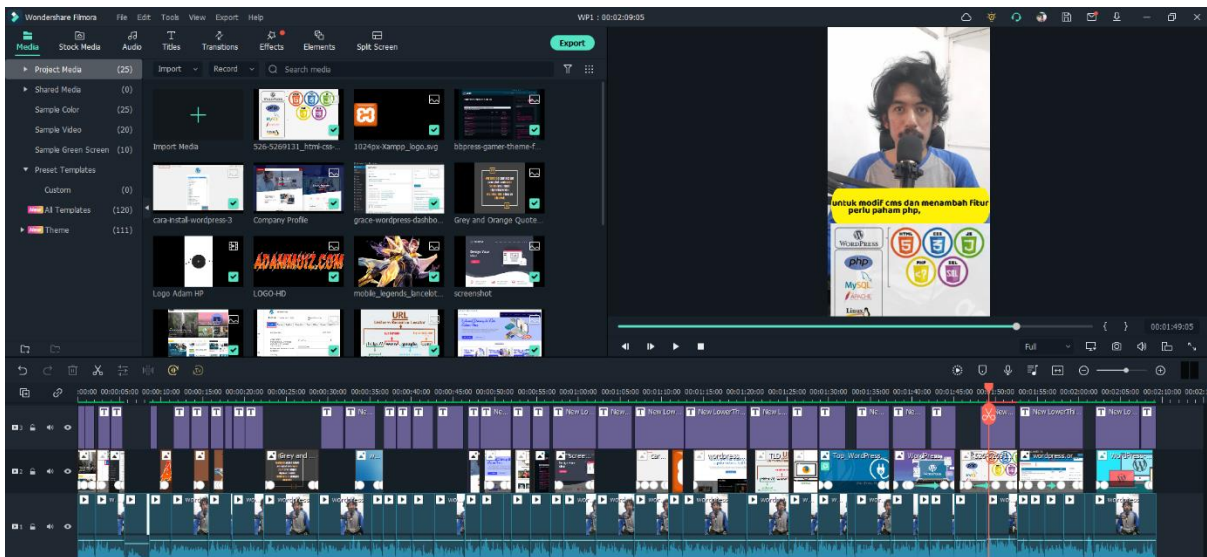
Wondershare Filmora File Edit Tools View Export Help WP1 : 00:02:09:05

Media Stock Media Audio Titles Transitions Effects Elements Split Screen Export

Project Media (25)
Shared Media (0)
Sample Color (25)
Sample Video (20)
Sample Green Screen (10)
Preset Templates
Custom (0)
All Templates (120)
Theme (111)

Import Record Search media

Import Media
526-5269131_html-css-...
1024px-Xampp_logo.svg
bbpress-gamer-theme-f...
cara-install-wordpress-3
Company Profile
grace-wordpress-dashbo...
Grey and Orange Quote...
Logo Adam HP
LOGO-HD
mobile_legends_lancelot...
screenshot

ADAMMUIZ.COM

URL

untuk modif cms dan menambah fitur perlu paham php,

WordPress
php
MySQL
APACHE
Linux

{ } 00:01:49:05
Full

00:00:00:00 00:00:05:00 00:00:10:00 00:00:15:00 00:00:20:00 00:00:25:00 00:00:30:00 00:00:35:00 00:00:40:00 00:00:45:00 00:00:50:00 00:00:55:00 00:01:00:00 00:01:05:00 00:01:10:00 00:01:15:00 00:01:20:00 00:01:25:00 00:01:30:00 00:01:35:00 00:01:40:00 00:01:45:00 00:01:50:00 00:01:55:00 00:02:00:00 00:02:05:00 00:02:10:00

New Lo... New... New Low... New LowerTh... New L... New LowerTh... New Lo...
Grey and ... Top_WordPress... WordPress... wordpress.or... WordPress...
wordpress...